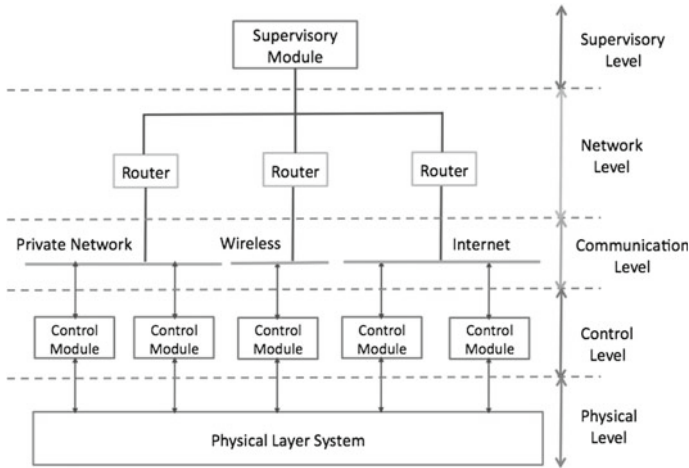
Supervisory Module

Supervisory Level

Router

Router

Router

Network Level

Private Network

Wireless

Internet

Communication Level

Control Module

Control Module

Control Module

Control Module

Control Module

Control Level

Physical Layer System

Physical Level